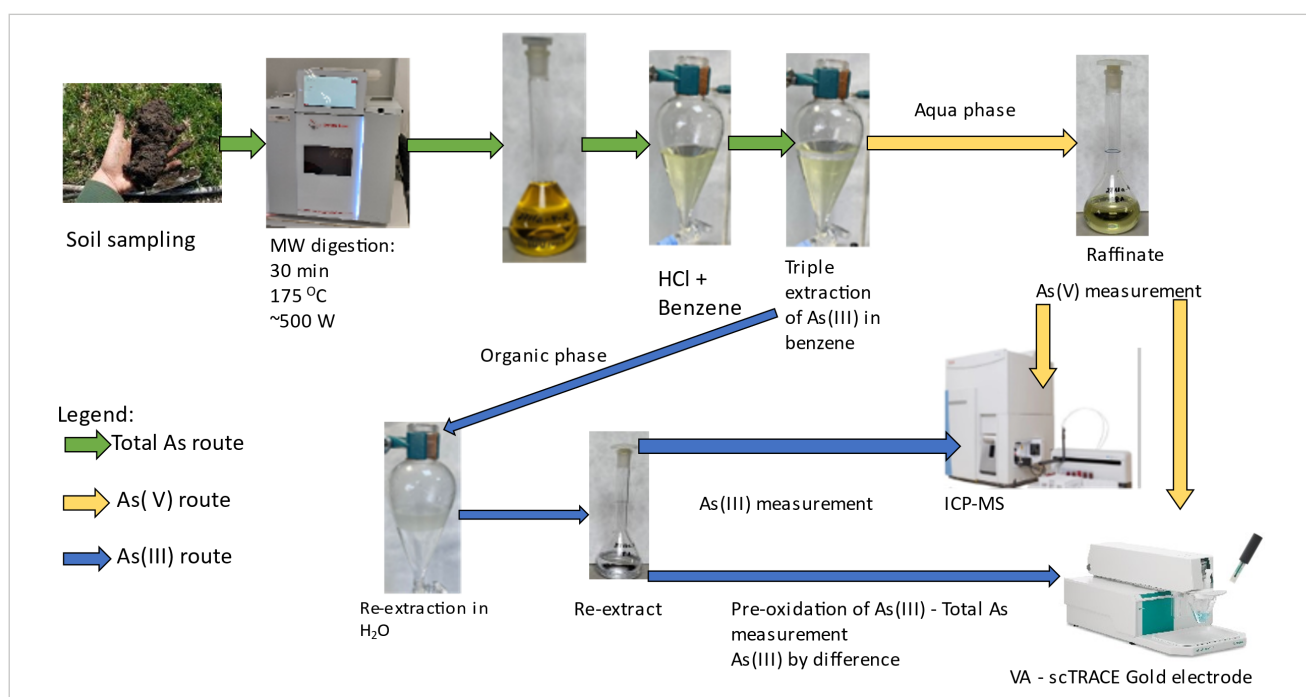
Soil sampling

MW digestion:
30 min
175 $^{O}$C
~500 W

HCl + Benzene

Triple extraction of As(III) in benzene

Aqua phase

Raffinate

As(V) measurement

Organic phase

Legend:
Total As route
As( V) route
As(III) route

Re-extraction in $H_2O$

Re-extract

As(III) measurement

ICP-MS

Pre-oxidation of As(III) - Total As measurement
As(III) by difference

VA - scTRACE Gold electrode